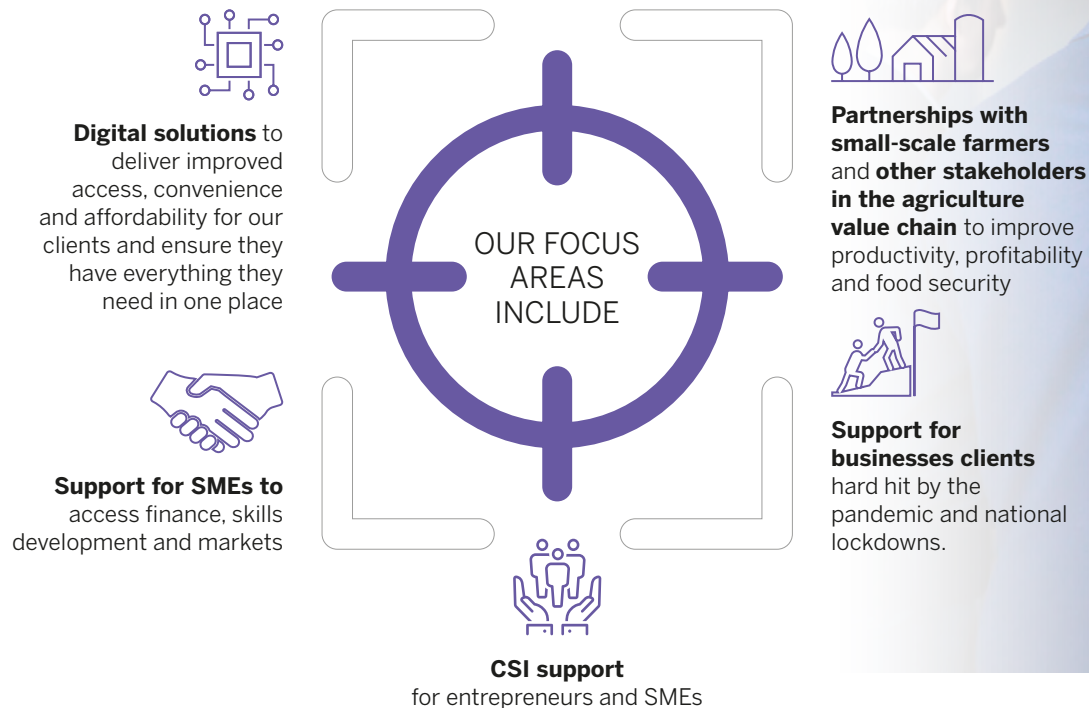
Digital solutions to deliver improved access, convenience and affordability for our clients and ensure they have everything they need in one place

OUR FOCUS AREAS INCLUDE

Partnerships with small-scale farmers and other stakeholders in the agriculture value chain to improve productivity, profitability and food security

Support for SMEs to access finance, skills development and markets

Support for businesses clients hard hit by the pandemic and national lockdowns.

CSI support for entrepreneurs and SMEs